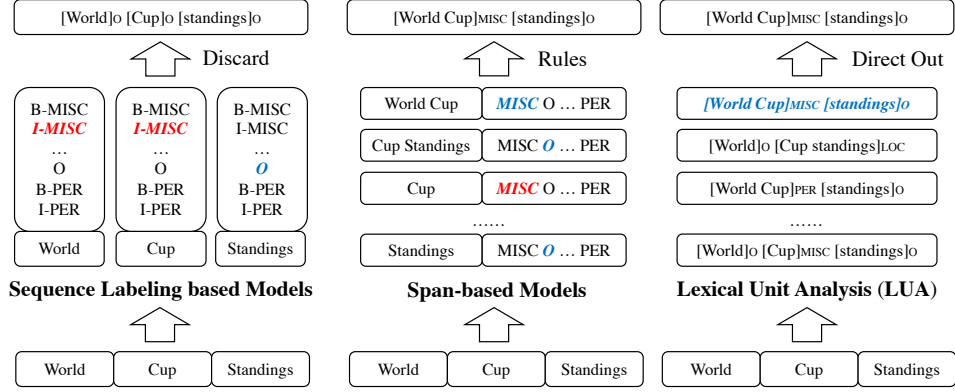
[World]O [Cup]O [standings]O

Discard

B-MISC
I-MISC
…
O
B-PER
I-PER

World

B-MISC
I-MISC
…
O
B-PER
I-PER

Cup

B-MISC
I-MISC
…
O
B-PER
I-PER

Standings

Sequence Labeling based Models

World | Cup | Standings

[World Cup]MISC [standings]O

Rules

World Cup | MISC O … PER

Cup Standings | MISC O … PER

Cup | MISC O … PER

……

Standings | MISC O … PER

Span-based Models

World | Cup | Standings

[World Cup]MISC [standings]O

Direct Out

[World Cup]MISC [standings]O

[World]O [Cup standings]LOC

[World Cup]PER [standings]O

……

[World]O [Cup]MISC [standings]O

Lexical Unit Analysis (LUA)

World | Cup | Standings